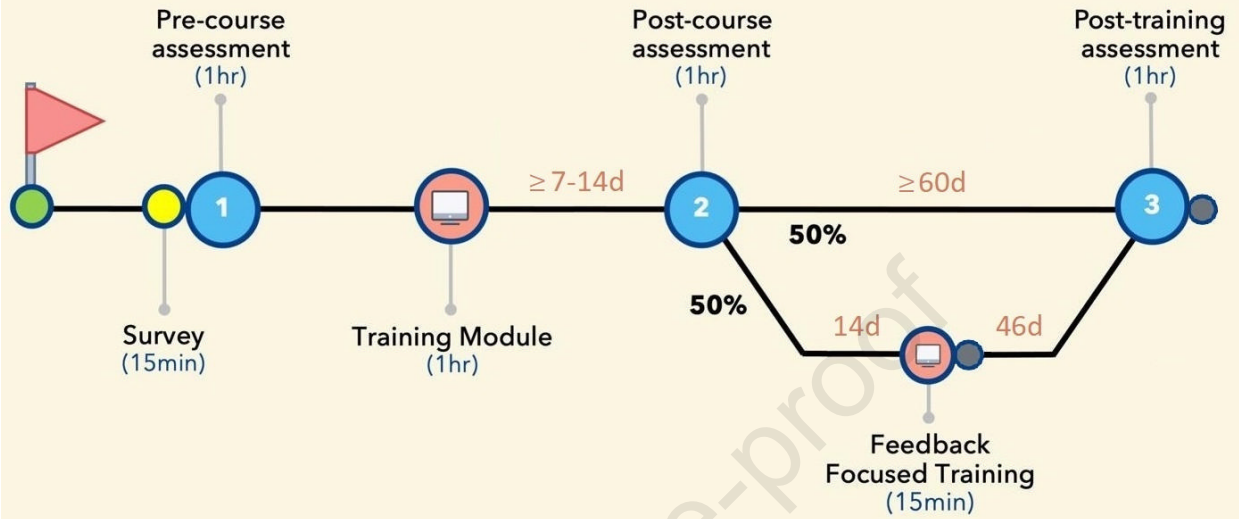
Pre-course assessment
(1hr)

Post-course assessment
(1hr)

Post-training assessment
(1hr)

1

$\geq$7-14d

2

$\geq$60d

3

50%

50%

14d

46d

Survey
(15min)

Training Module
(1hr)

Feedback Focused Training
(15min)

Journal Pre-proof